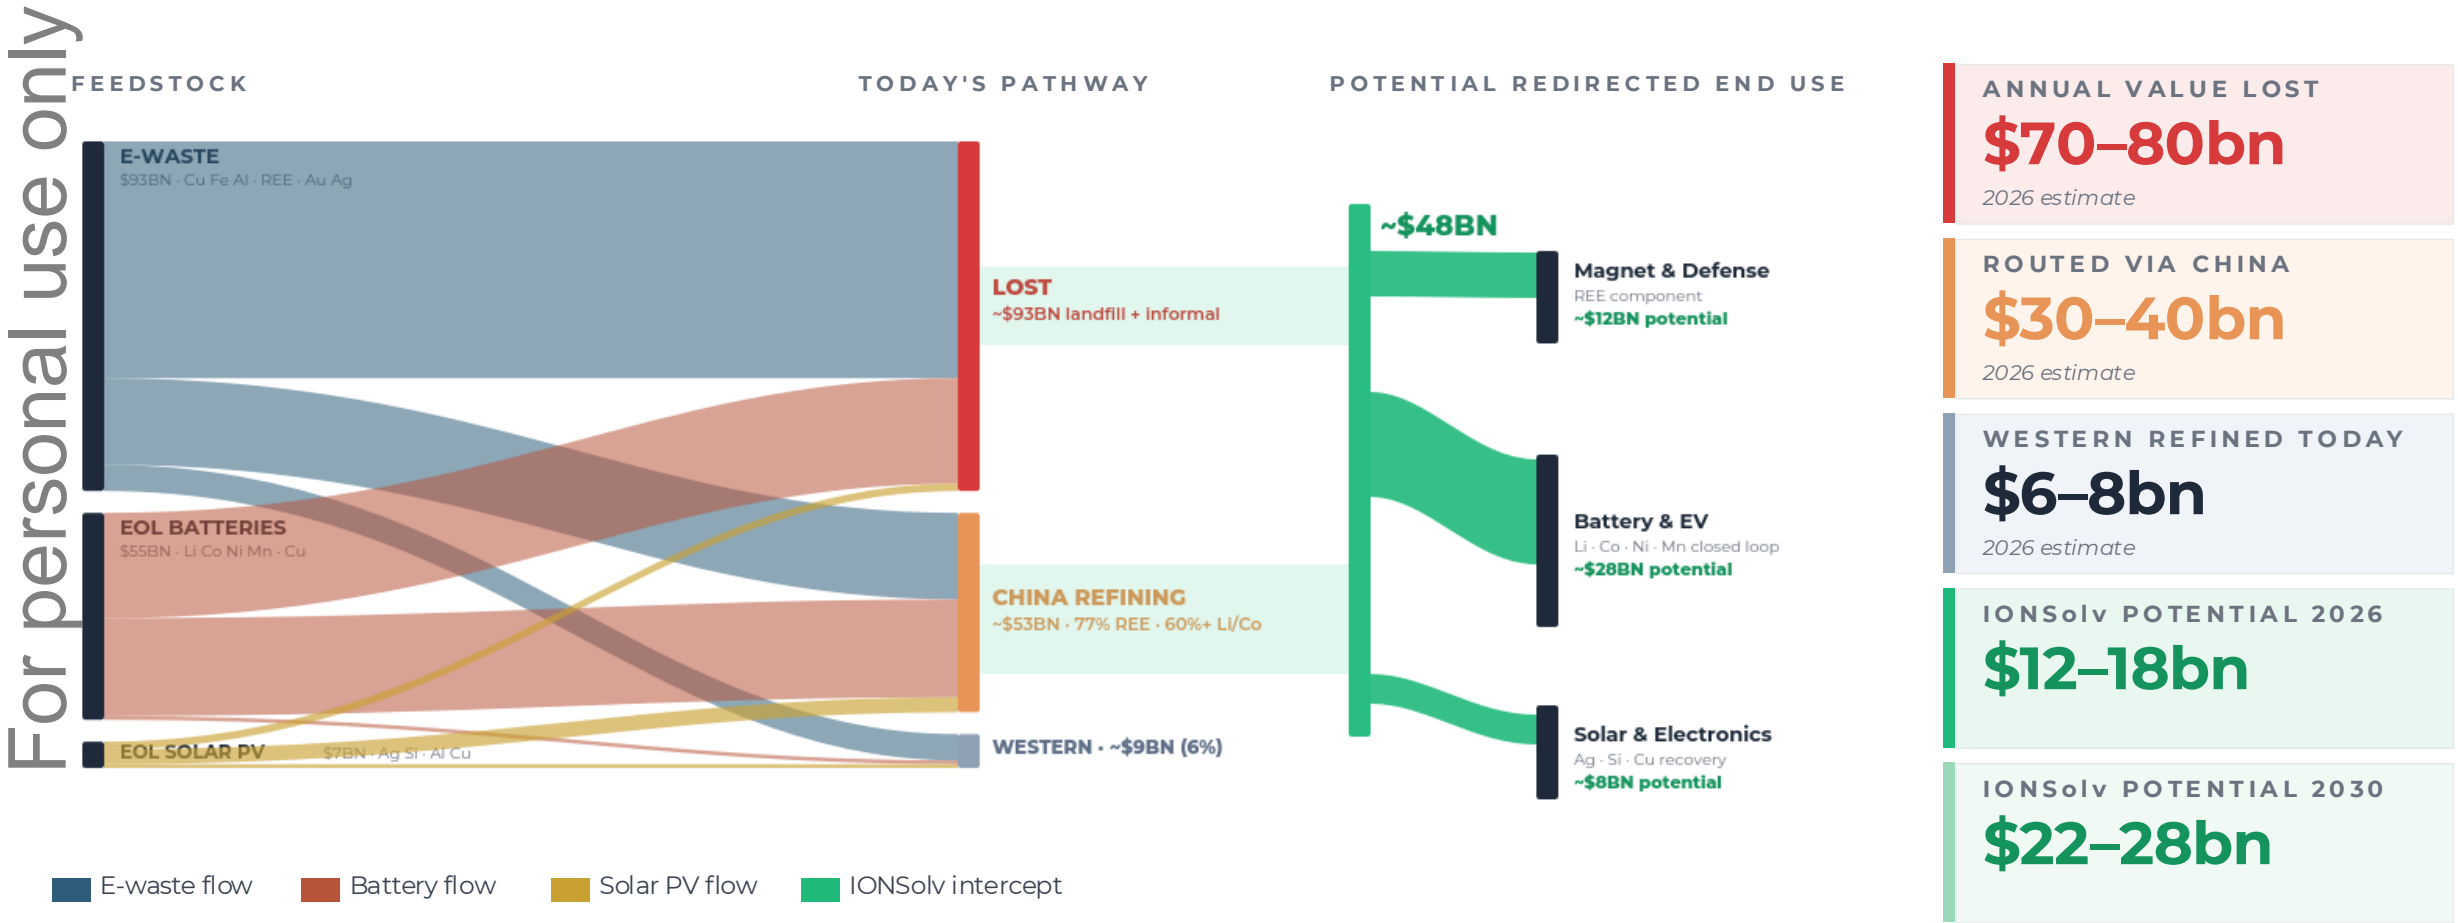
For personal use only

FEEDSTOCK

TODAY'S PATHWAY

POTENTIAL REDIRECTED END USE

E-WASTE
$93BN · Cu Fe Al · REE · Au Ag

EOL BATTERIES
$55BN · Li Co Ni Mn · Cu

EOL SOLAR PV $7BN · Ag Si · Al Cu

LOST
~$93BN landfill + informal

CHINA REFINING
~$53BN · 77% REE · 60%+ Li/Co

WESTERN · ~$9BN (6%)

~$48BN

Magnet & Defense
REE component
~$12BN potential

Battery & EV
Li · Co · Ni · Mn closed loop
~$28BN potential

Solar & Electronics
Ag · Si · Cu recovery
~$8BN potential

ANNUAL VALUE LOST
$70–80bn
2026 estimate

ROUTED VIA CHINA
$30–40bn
2026 estimate

WESTERN REFINED TODAY
$6–8bn
2026 estimate

IONSolv POTENTIAL 2026
$12–18bn

IONSolv POTENTIAL 2030
$22–28bn

E-waste flow Battery flow Solar PV flow IONSolv intercept